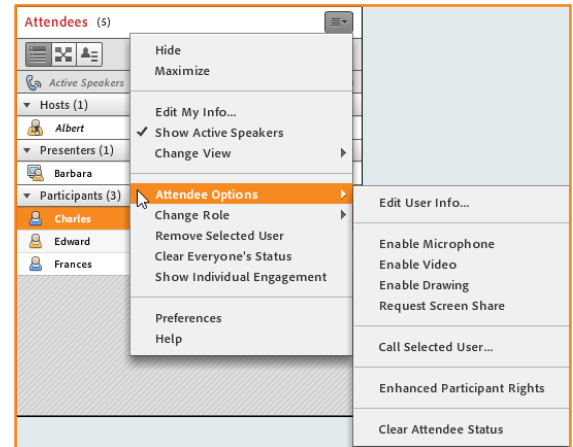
Attendees (5)

Active Speakers

Hosts (1)

Albert

Presenters (1)

Barbara

Participants (3)

Charles

Edward

Frances

Hide
Maximize

Edit My Info...
✓ Show Active Speakers
Change View

Attendee Options
Change Role
Remove Selected User
Clear Everyone's Status
Show Individual Engagement

Preferences
Help

Edit User Info...

Enable Microphone
Enable Video
Enable Drawing
Request Screen Share

Call Selected User...

Enhanced Participant Rights

Clear Attendee Status